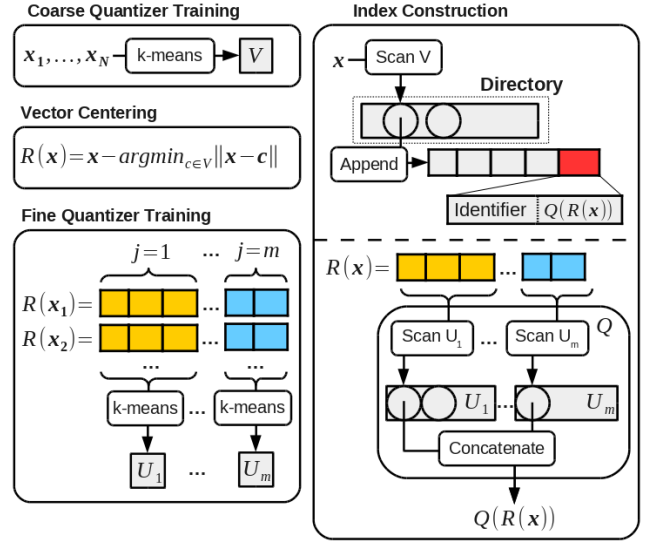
Coarse Quantizer Training

$x_1, \ldots, x_N$ k-means $V$

Vector Centering

$R(x) = x - argmin_{c \in V} \|x - c\|$

Fine Quantizer Training

$j=1$ ... $j=m$

$R(x_1) =$ ...

$R(x_2) =$ ...

...

...

k-means ... k-means

$U_1$ ... $U_m$

Index Construction

$x$ Scan V

Directory

Append

Identifier $Q(R(x))$

$R(x) =$ ...

$Q$

Scan $U_1$ ... Scan $U_m$

$U_1$ ... $U_m$

Concatenate

$Q(R(x))$